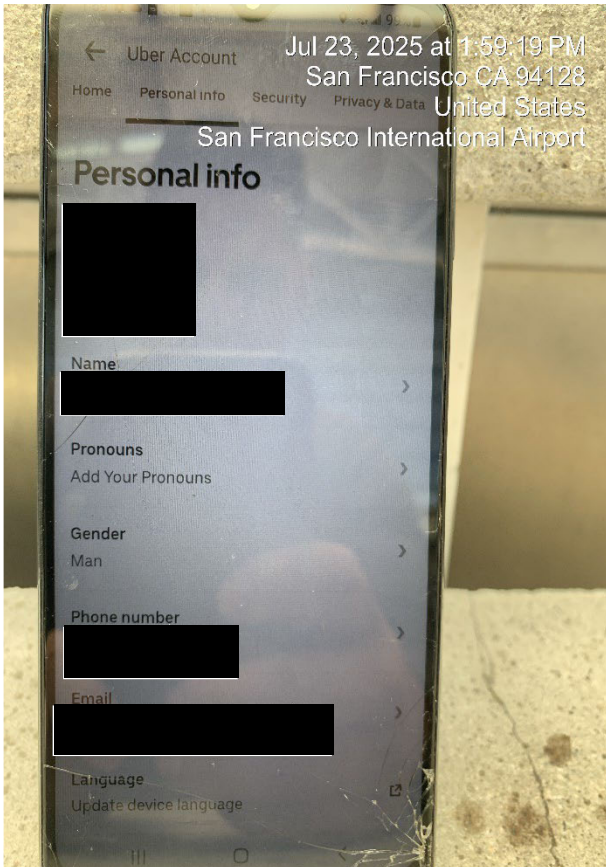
Jul 23, 2025 at 1:59:19 PM
San Francisco CA 94128
United States
San Francisco International Airport

Uber Account

Home Personal info Security Privacy & Data

Personal info

Name

Pronouns
Add Your Pronouns

Gender
Man

Phone number

Email

Language
Update device language